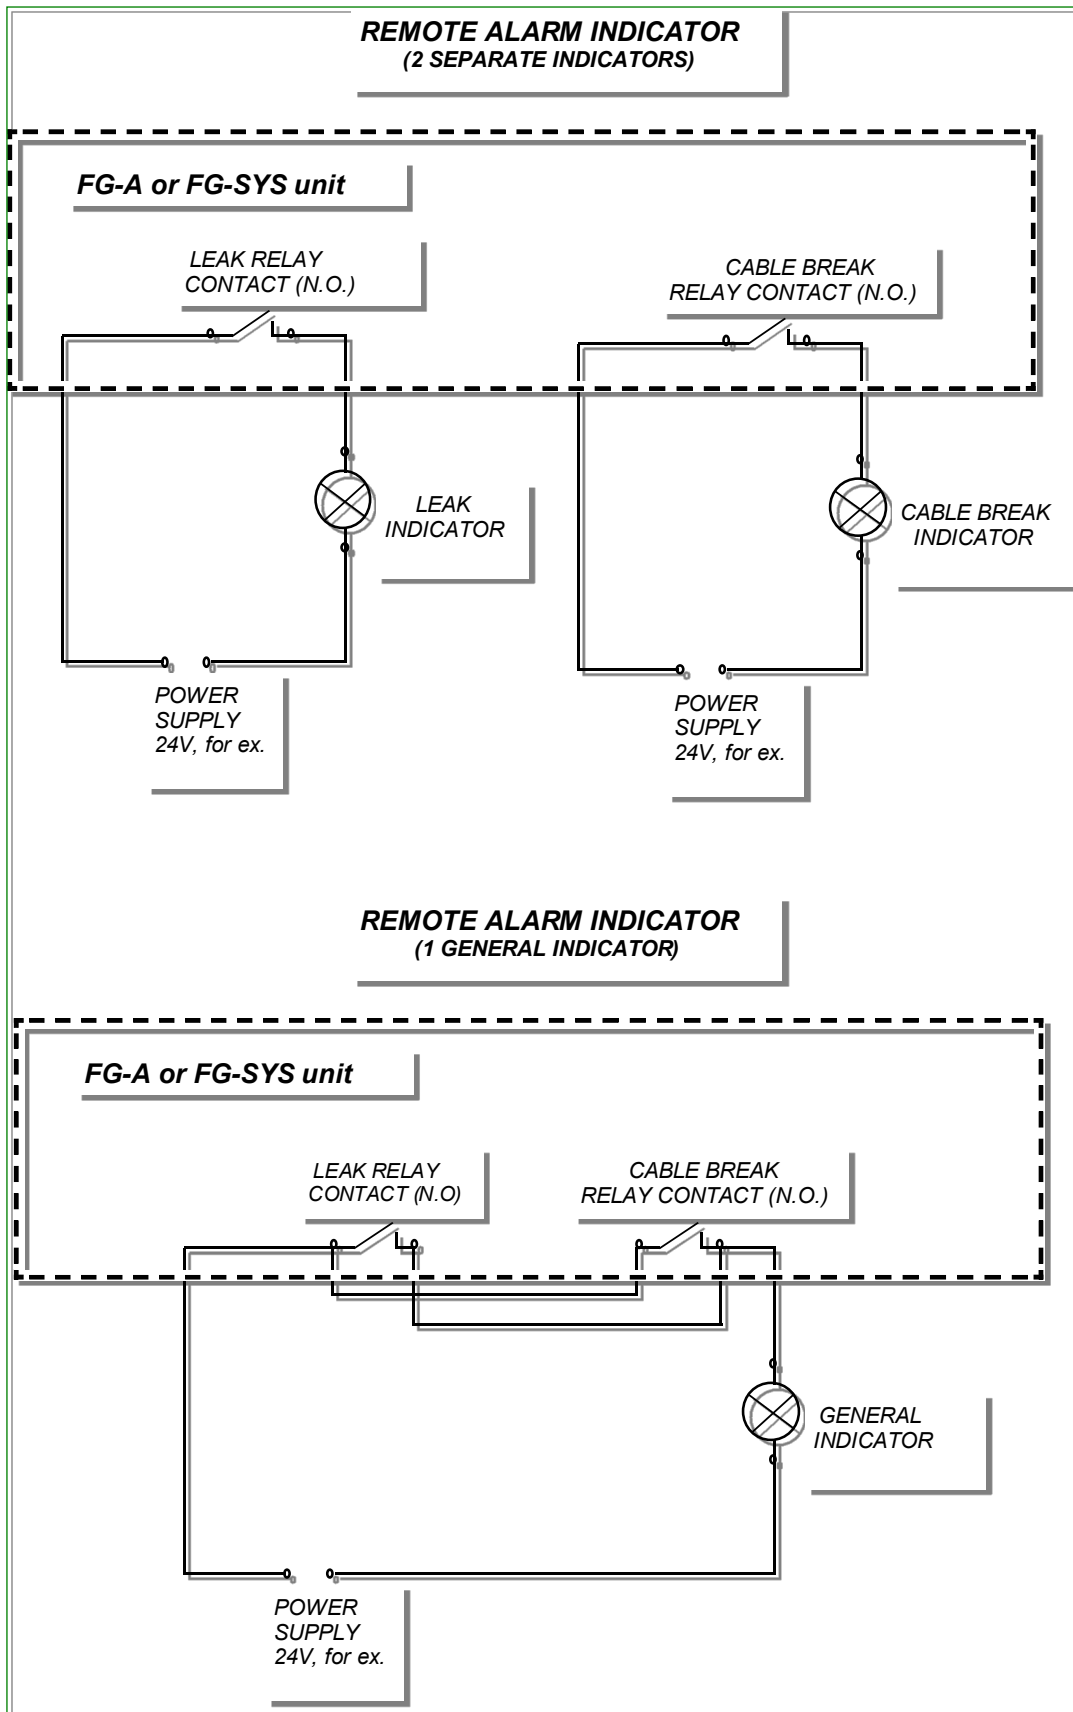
REMOTE ALARM INDICATOR
(2 SEPARATE INDICATORS)

FG-A or FG-SYS unit

LEAK RELAY CONTACT (N.O.)

CABLE BREAK RELAY CONTACT (N.O.)

LEAK INDICATOR

CABLE BREAK INDICATOR

POWER SUPPLY 24V, for ex.

POWER SUPPLY 24V, for ex.

REMOTE ALARM INDICATOR
(1 GENERAL INDICATOR)

FG-A or FG-SYS unit

LEAK RELAY CONTACT (N.O)

CABLE BREAK RELAY CONTACT (N.O.)

GENERAL INDICATOR

POWER SUPPLY 24V, for ex.